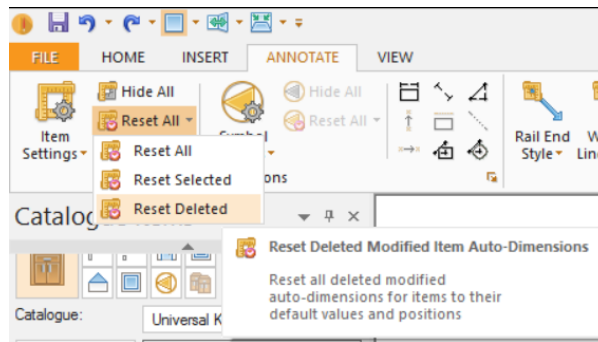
FILE
HOME
INSERT
ANNOTATE
VIEW

Item Settings
Hide All
Reset All
Symbol
Hide All
Reset All
Rail End Style
W Lin

Reset All
Reset Selected
Reset Deleted
ons

Catalog
Catalogue:
Universal K

Reset Deleted Modified Item Auto-Dimensions

Reset all deleted modified auto-dimensions for items to their default values and positions